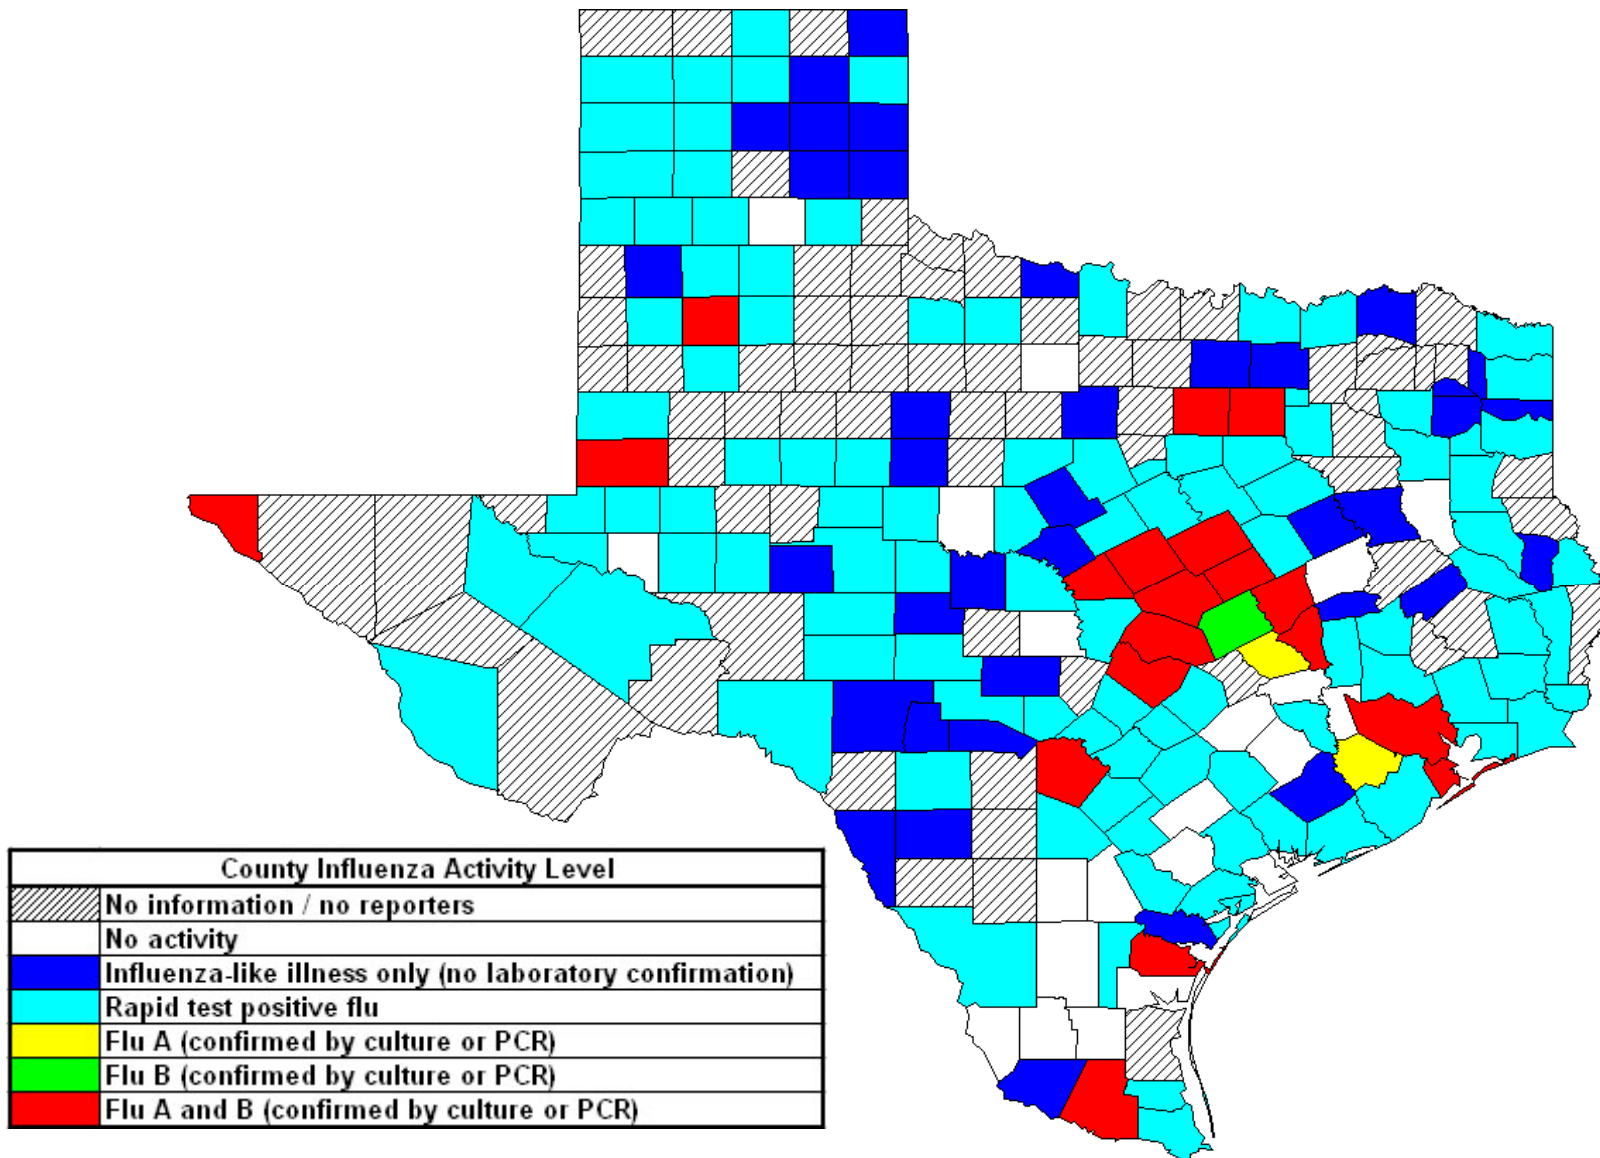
| County Influenza Activity Level | |
|---|---|
| | No information / no reporters |
| | No activity |
| | Influenza-like illness only (no laboratory confirmation) |
| | Rapid test positive flu |
| | Flu A (confirmed by culture or PCR) |
| | Flu B (confirmed by culture or PCR) |
| | Flu A and B (confirmed by culture or PCR) |